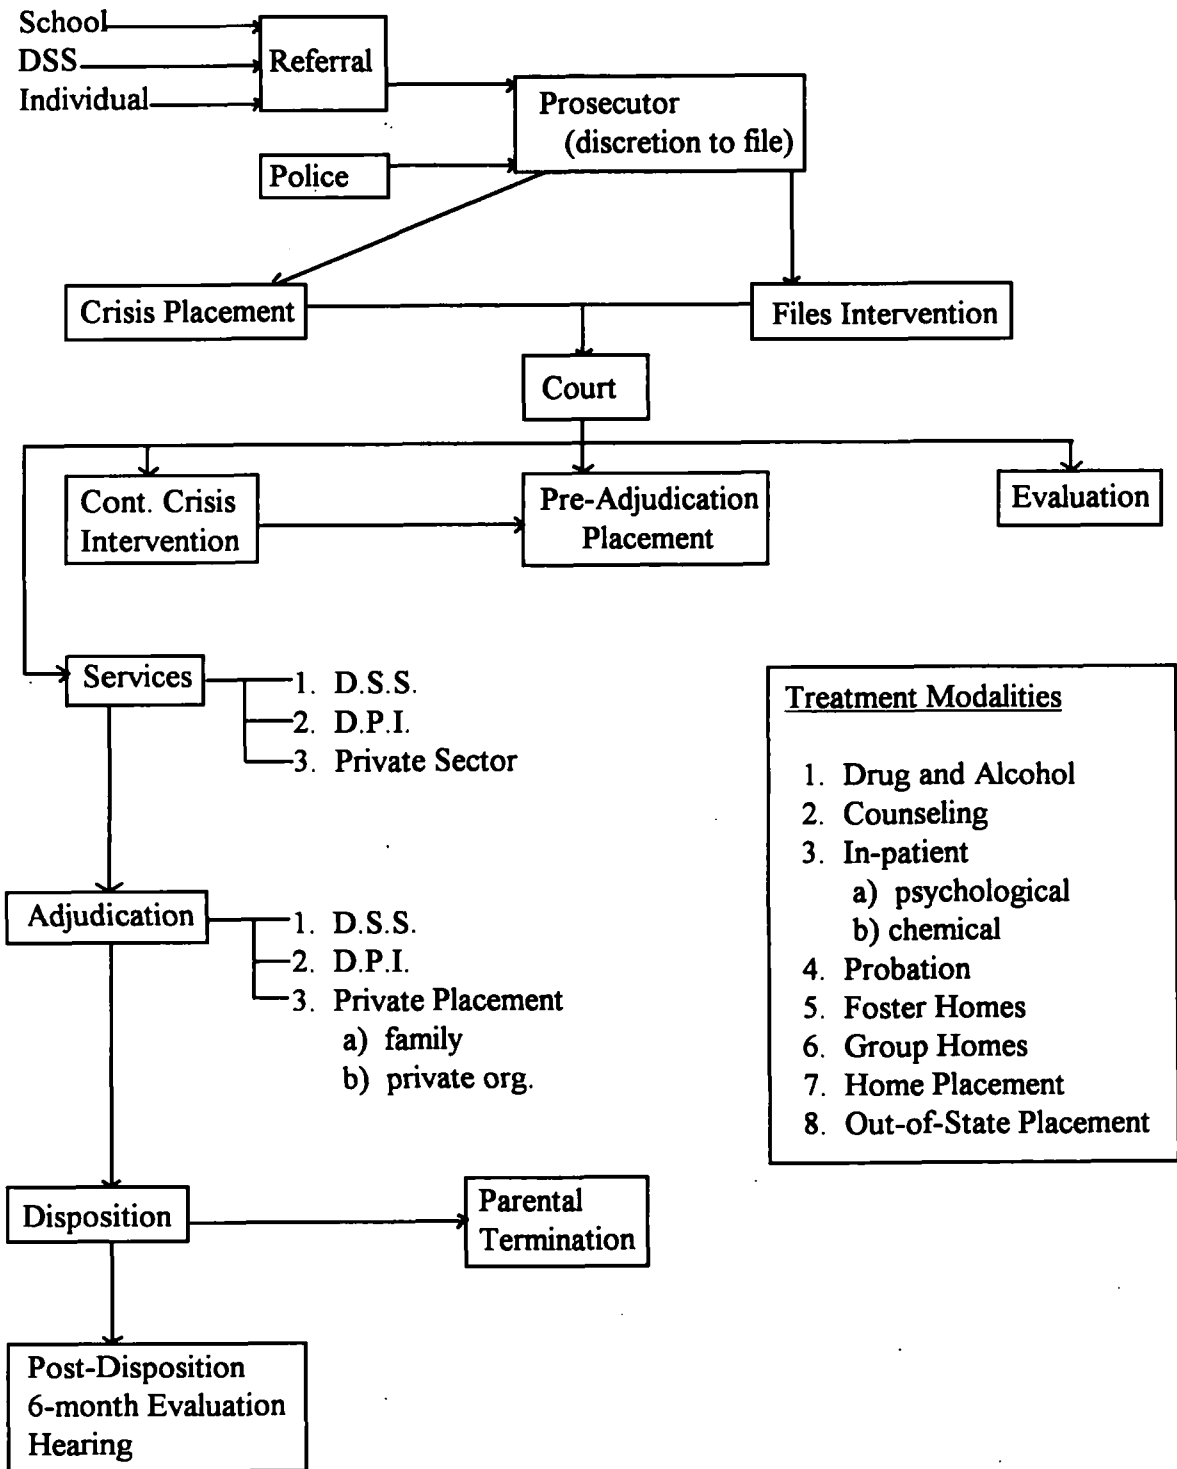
School
DSS
Individual

Referral

Prosecutor
(discretion to file)

Police

Crisis Placement

Files Intervention

Court

Cont. Crisis Intervention

Pre-Adjudication Placement

Evaluation

Services
1. D.S.S.
2. D.P.I.
3. Private Sector

Treatment Modalities

1. Drug and Alcohol
2. Counseling
3. In-patient
a) psychological
b) chemical
4. Probation
5. Foster Homes
6. Group Homes
7. Home Placement
8. Out-of-State Placement

Adjudication
1. D.S.S.
2. D.P.I.
3. Private Placement
a) family
b) private org.

Disposition

Parental Termination

Post-Disposition 6-month Evaluation Hearing